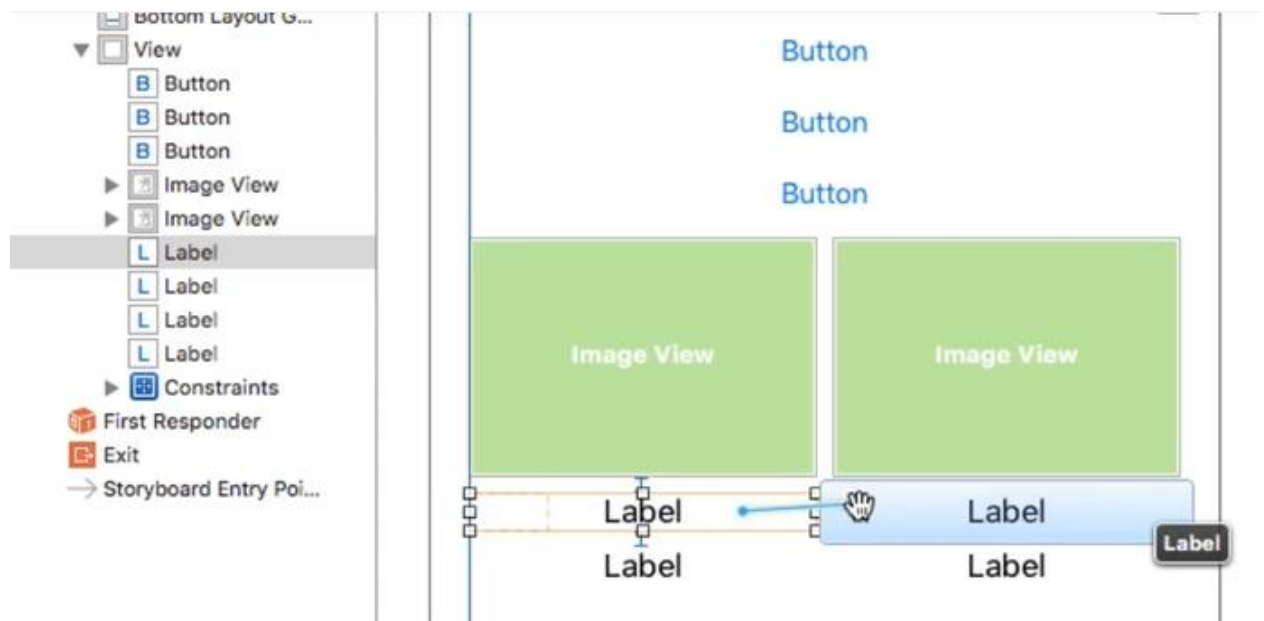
Bottom Layout G...
View
B Button
B Button
B Button
Image View
Image View
L Label
L Label
L Label
L Label
Constraints
First Responder
Exit
Storyboard Entry Poi...

Button

Button

Button

Image View

Image View

Label

Label

Label

Label

Label